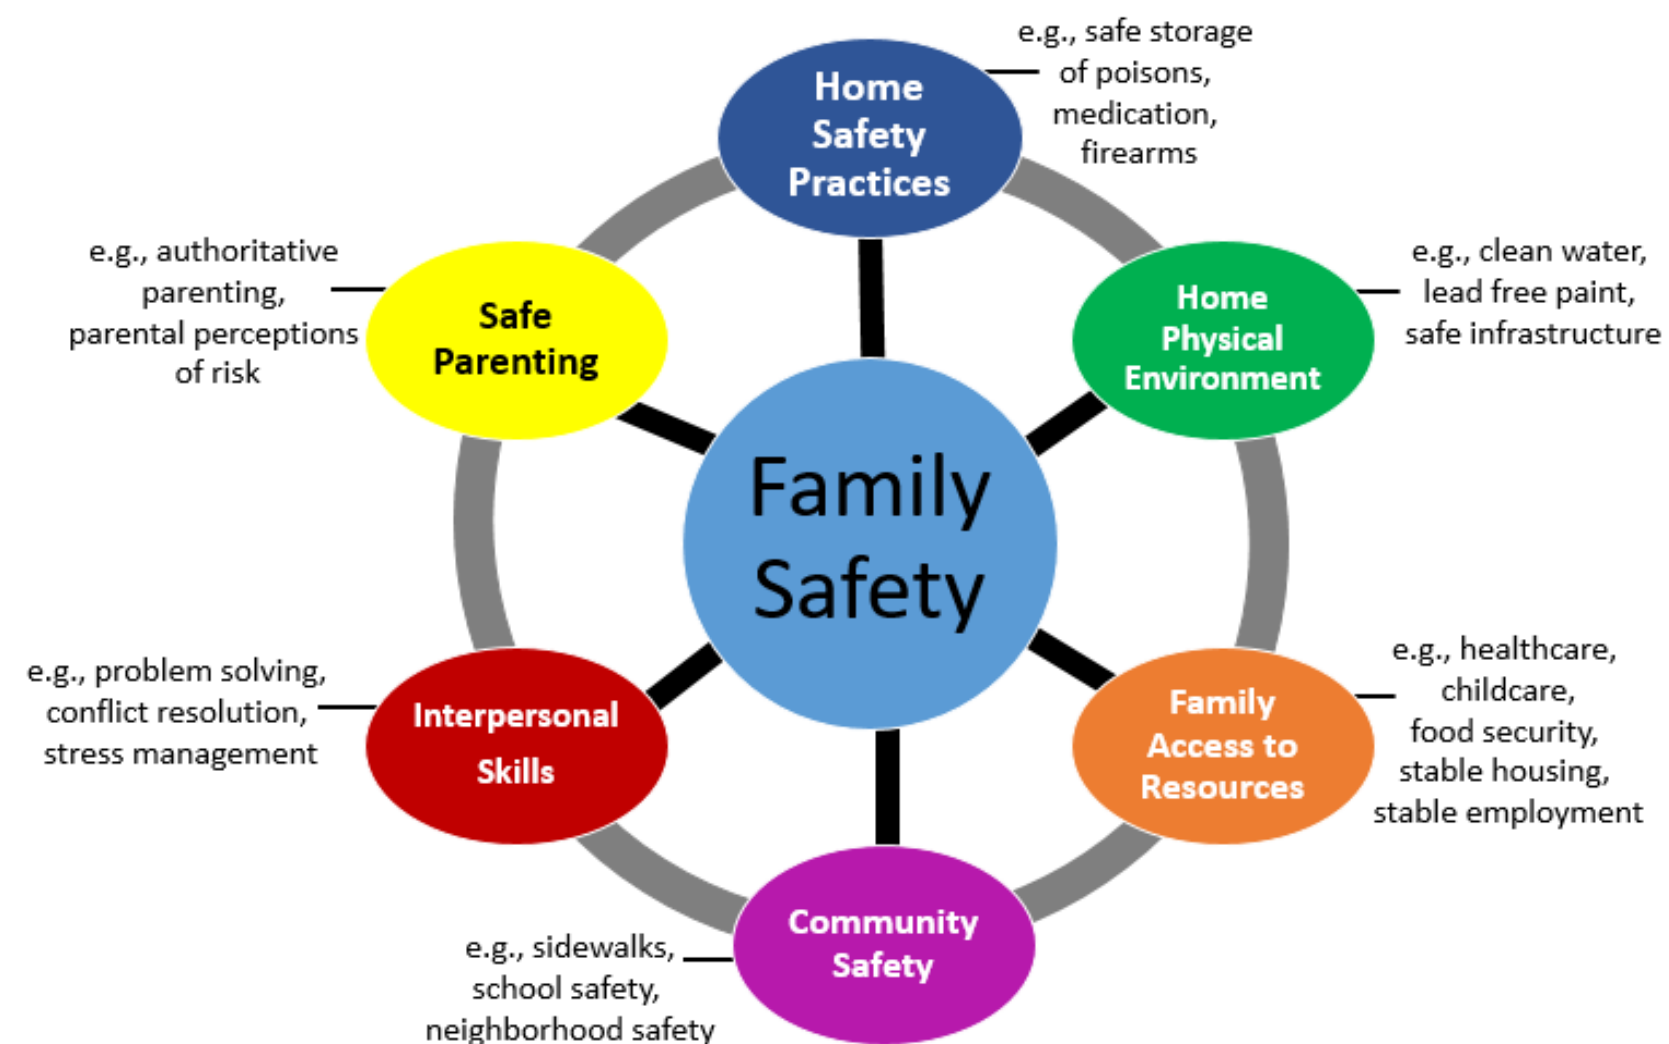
Home Safety Practices

e.g., safe storage of poisons, medication, firearms

Safe Parenting

e.g., authoritative parenting, parental perceptions of risk

Home Physical Environment

e.g., clean water, lead free paint, safe infrastructure

Family Safety

Interpersonal Skills

e.g., problem solving, conflict resolution, stress management

Family Access to Resources

e.g., healthcare, childcare, food security, stable housing, stable employment

Community Safety

e.g., sidewalks, school safety, neighborhood safety